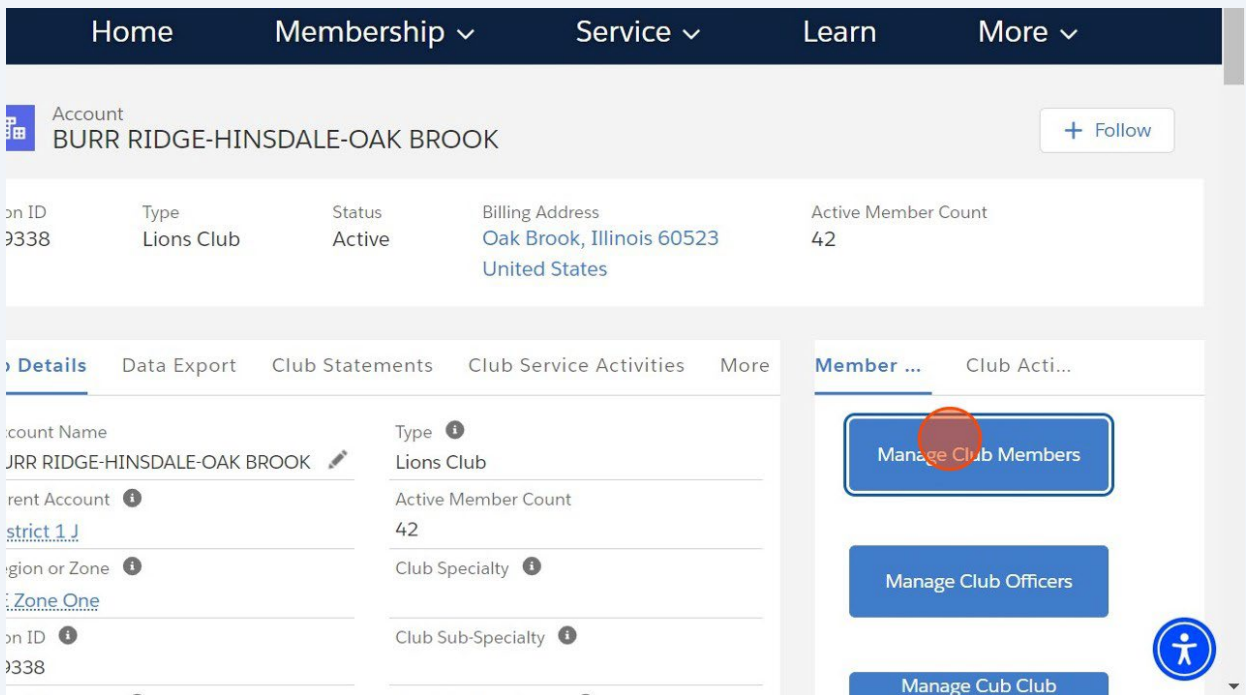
Home Membership ⌄ Service ⌄ Learn More ⌄

Account
BURR RIDGE-HINSDALE-OAK BROOK

+ Follow

on ID
9338

Type
Lions Club

Status
Active

Billing Address
Oak Brook, Illinois 60523
United States

Active Member Count
42

Details Data Export Club Statements Club Service Activities More

Member ... Club Acti...

count Name
URR RIDGE-HINSDALE-OAK BROOK

Type
Lions Club

rent Account
strict 1 J

Active Member Count
42

gion or Zone
Zone One

Club Specialty

on ID
9338

Club Sub-Specialty

Manage Club Members

Manage Club Officers

Manage Cub Club